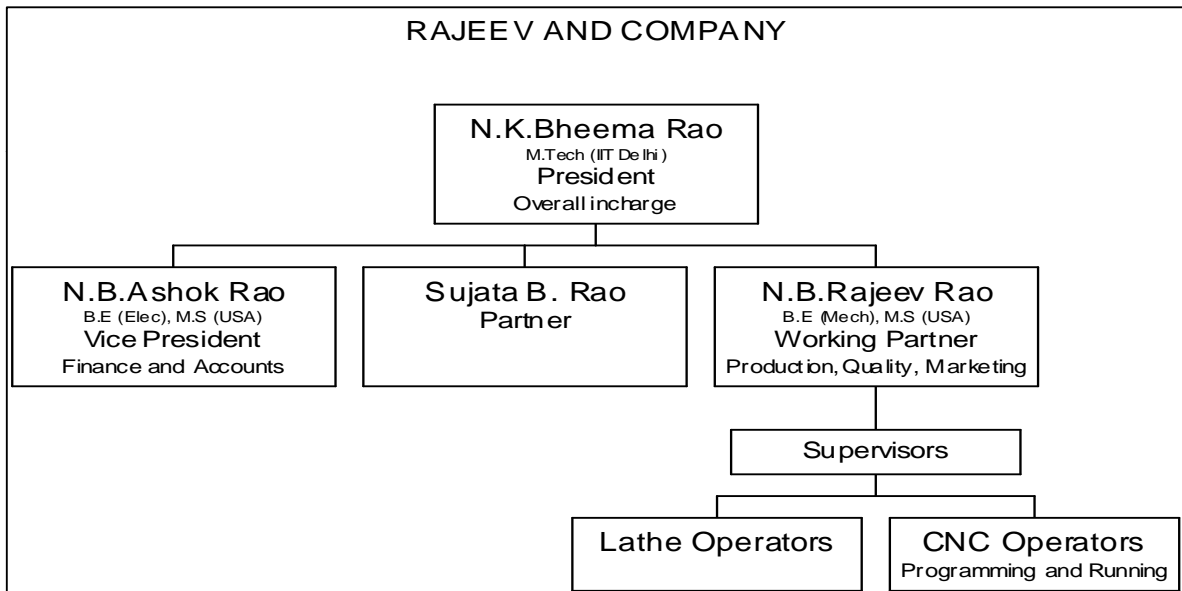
RAJEEV AND COMPANY

N.K.Bheema Rao
M.Tech (IIT Delhi)
President
Overall incharge

N.B.Ashok Rao
B.E (Elec), M.S (USA)
Vice President
Finance and Accounts

Sujata B. Rao
Partner

N.B.Rajeev Rao
B.E (Mech), M.S (USA)
Working Partner
Production, Quality, Marketing

Supervisors

Lathe Operators

CNC Operators
Programming and Running